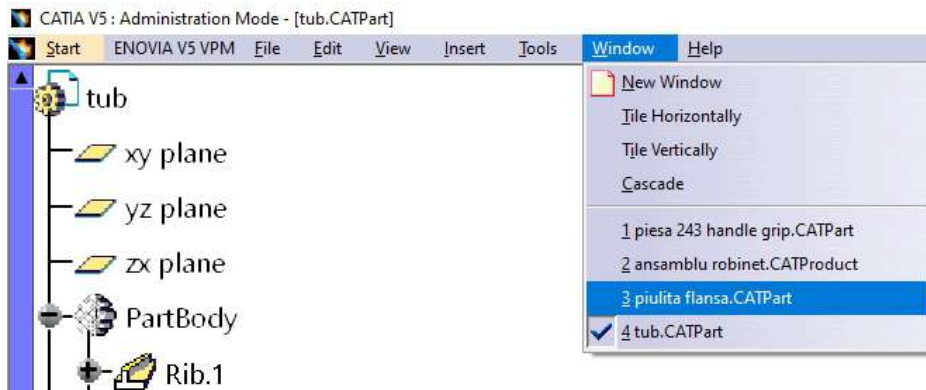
CATIA V5 : Administration Mode - [tub.CATPart]

Start ENOVIA V5 VPM File Edit View Insert Tools Window Help

tub
xy plane
yz plane
zx plane
PartBody
Rib.1

New Window
Tile Horizontally
Tile Vertically
Cascade
1 piesa 243 handle grip.CATPart
2 ansamblu robinet.CATProduct
3 piulita flansa.CATPart
4 tub.CATPart